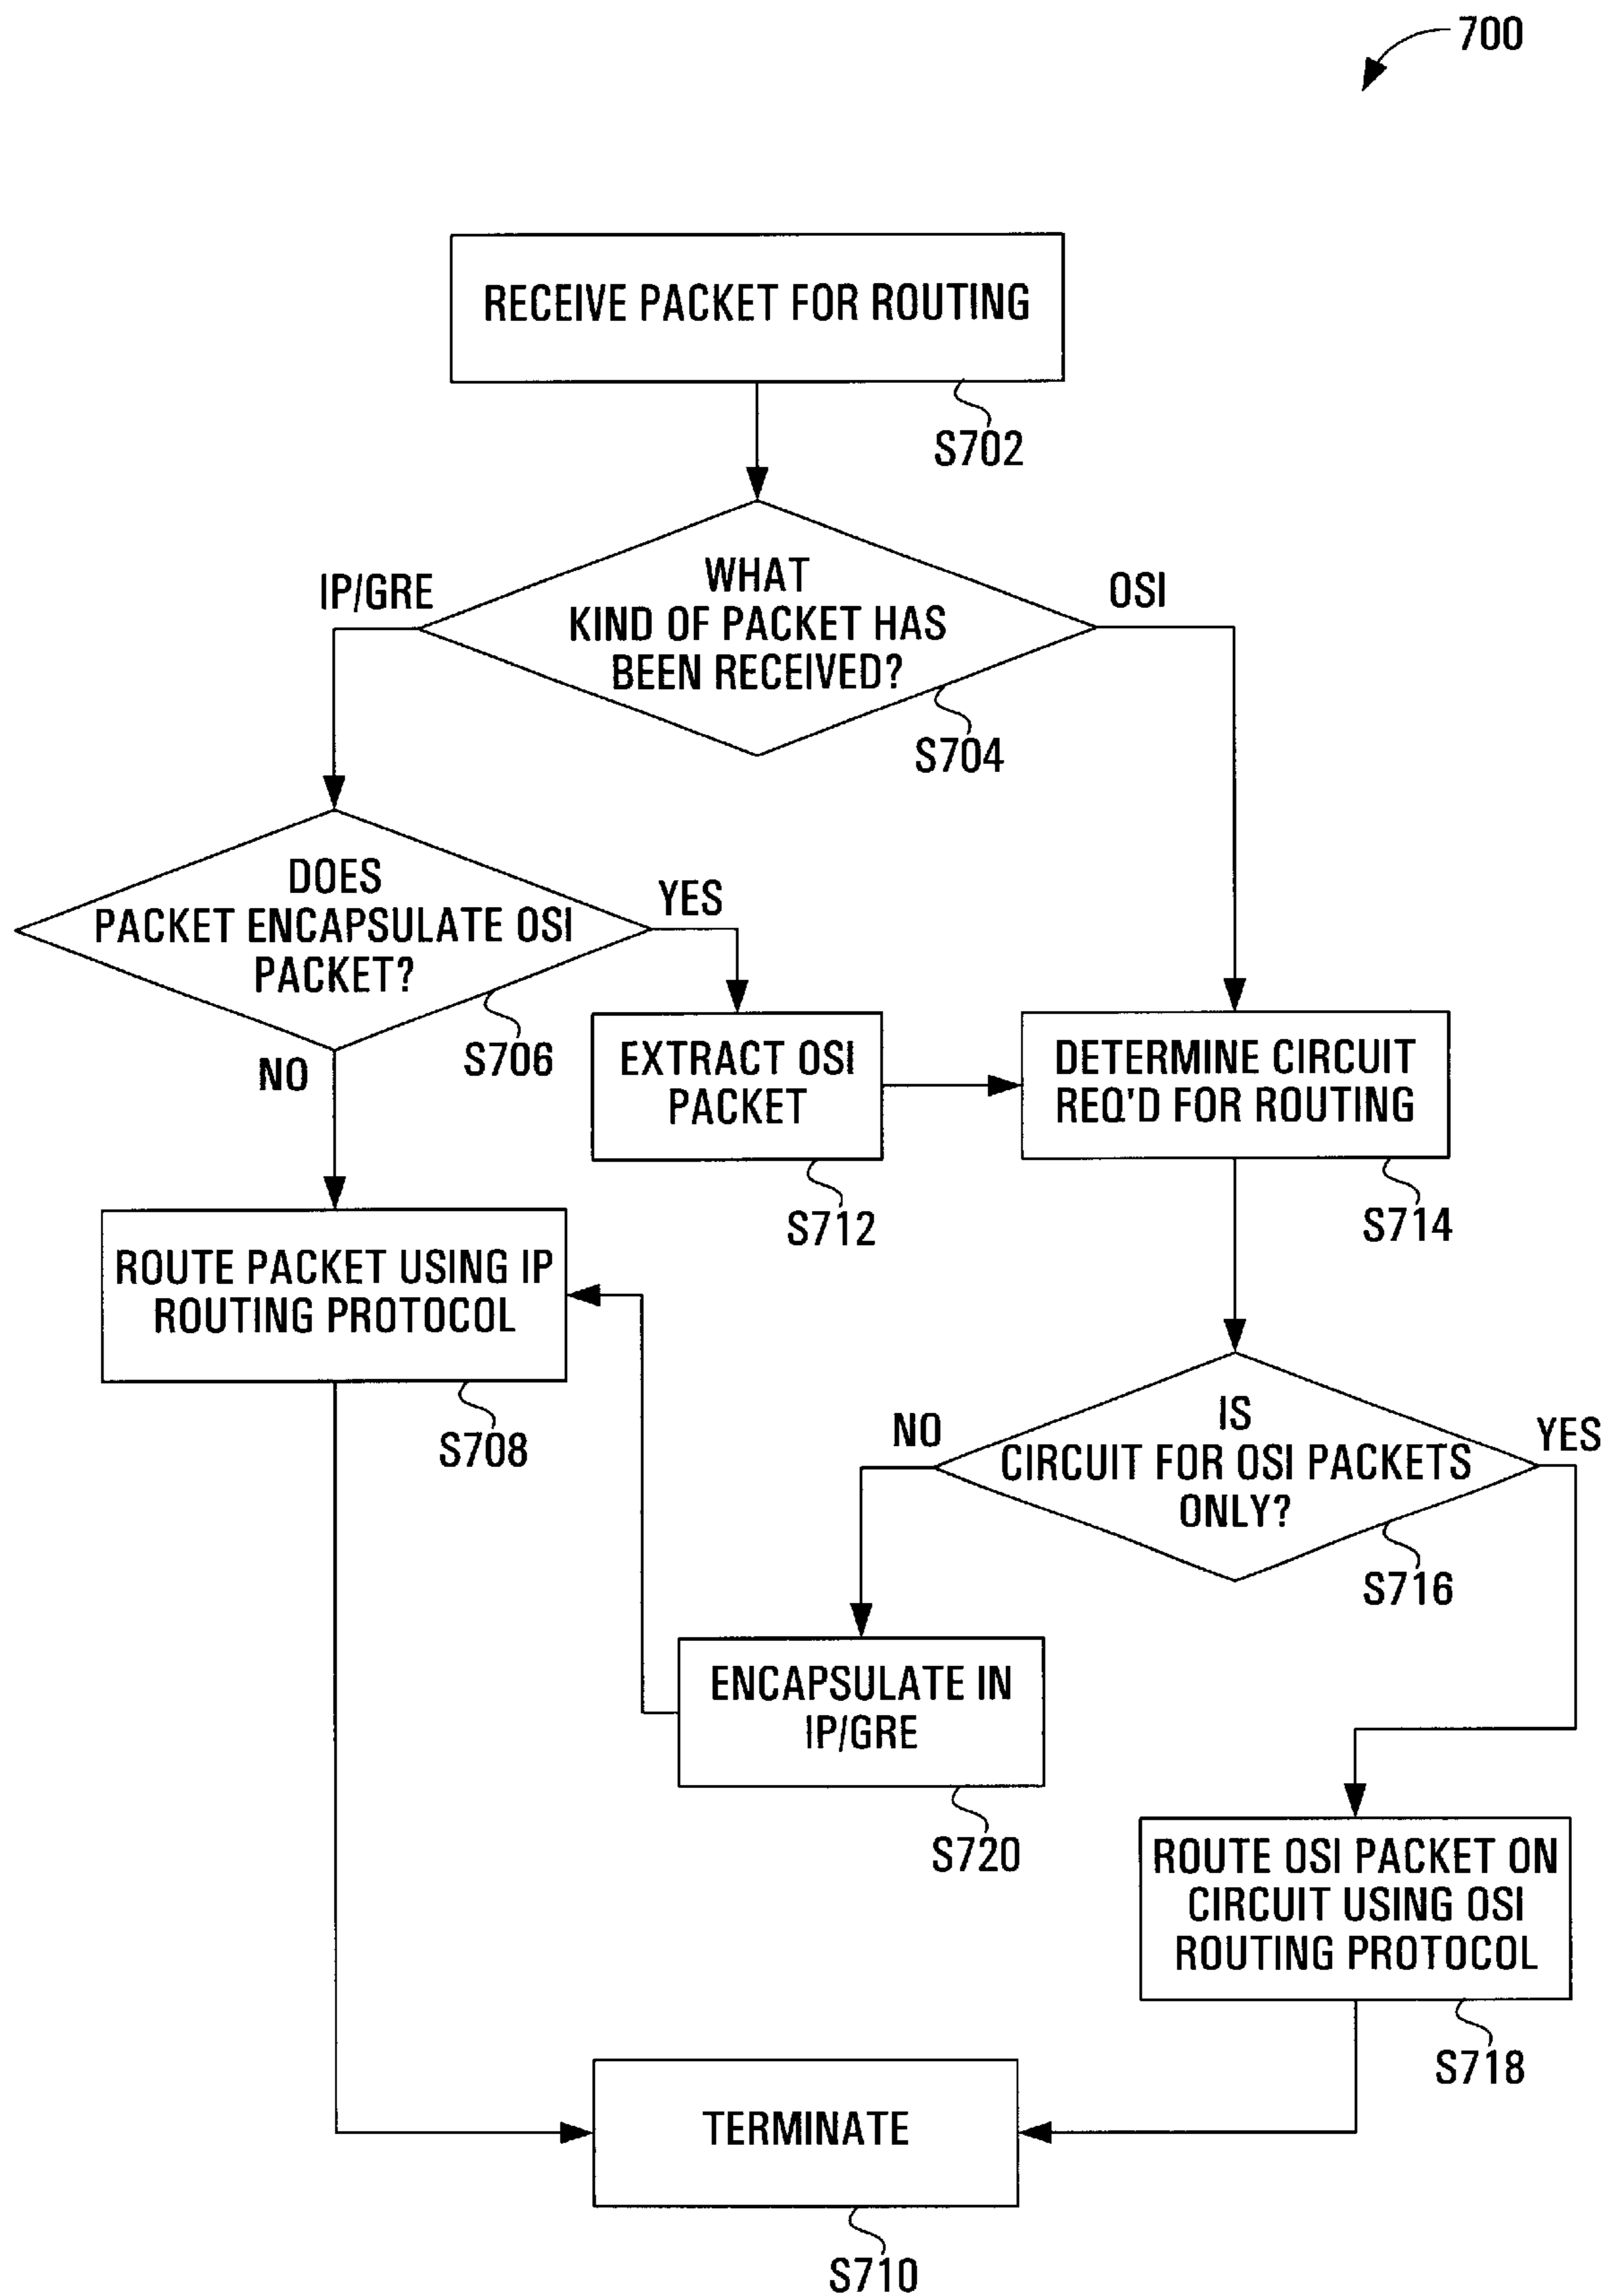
700

RECEIVE PACKET FOR ROUTING

S702

WHAT KIND OF PACKET HAS BEEN RECEIVED?

IP/GRE

OSI

S704

DOES PACKET ENCAPSULATE OSI PACKET?

YES

NO

S706

EXTRACT OSI PACKET

S712

DETERMINE CIRCUIT REQ'D FOR ROUTING

S714

ROUTE PACKET USING IP ROUTING PROTOCOL

S708

IS CIRCUIT FOR OSI PACKETS ONLY?

NO

YES

S716

ENCAPSULATE IN IP/GRE

S720

ROUTE OSI PACKET ON CIRCUIT USING OSI ROUTING PROTOCOL

S718

TERMINATE

S710